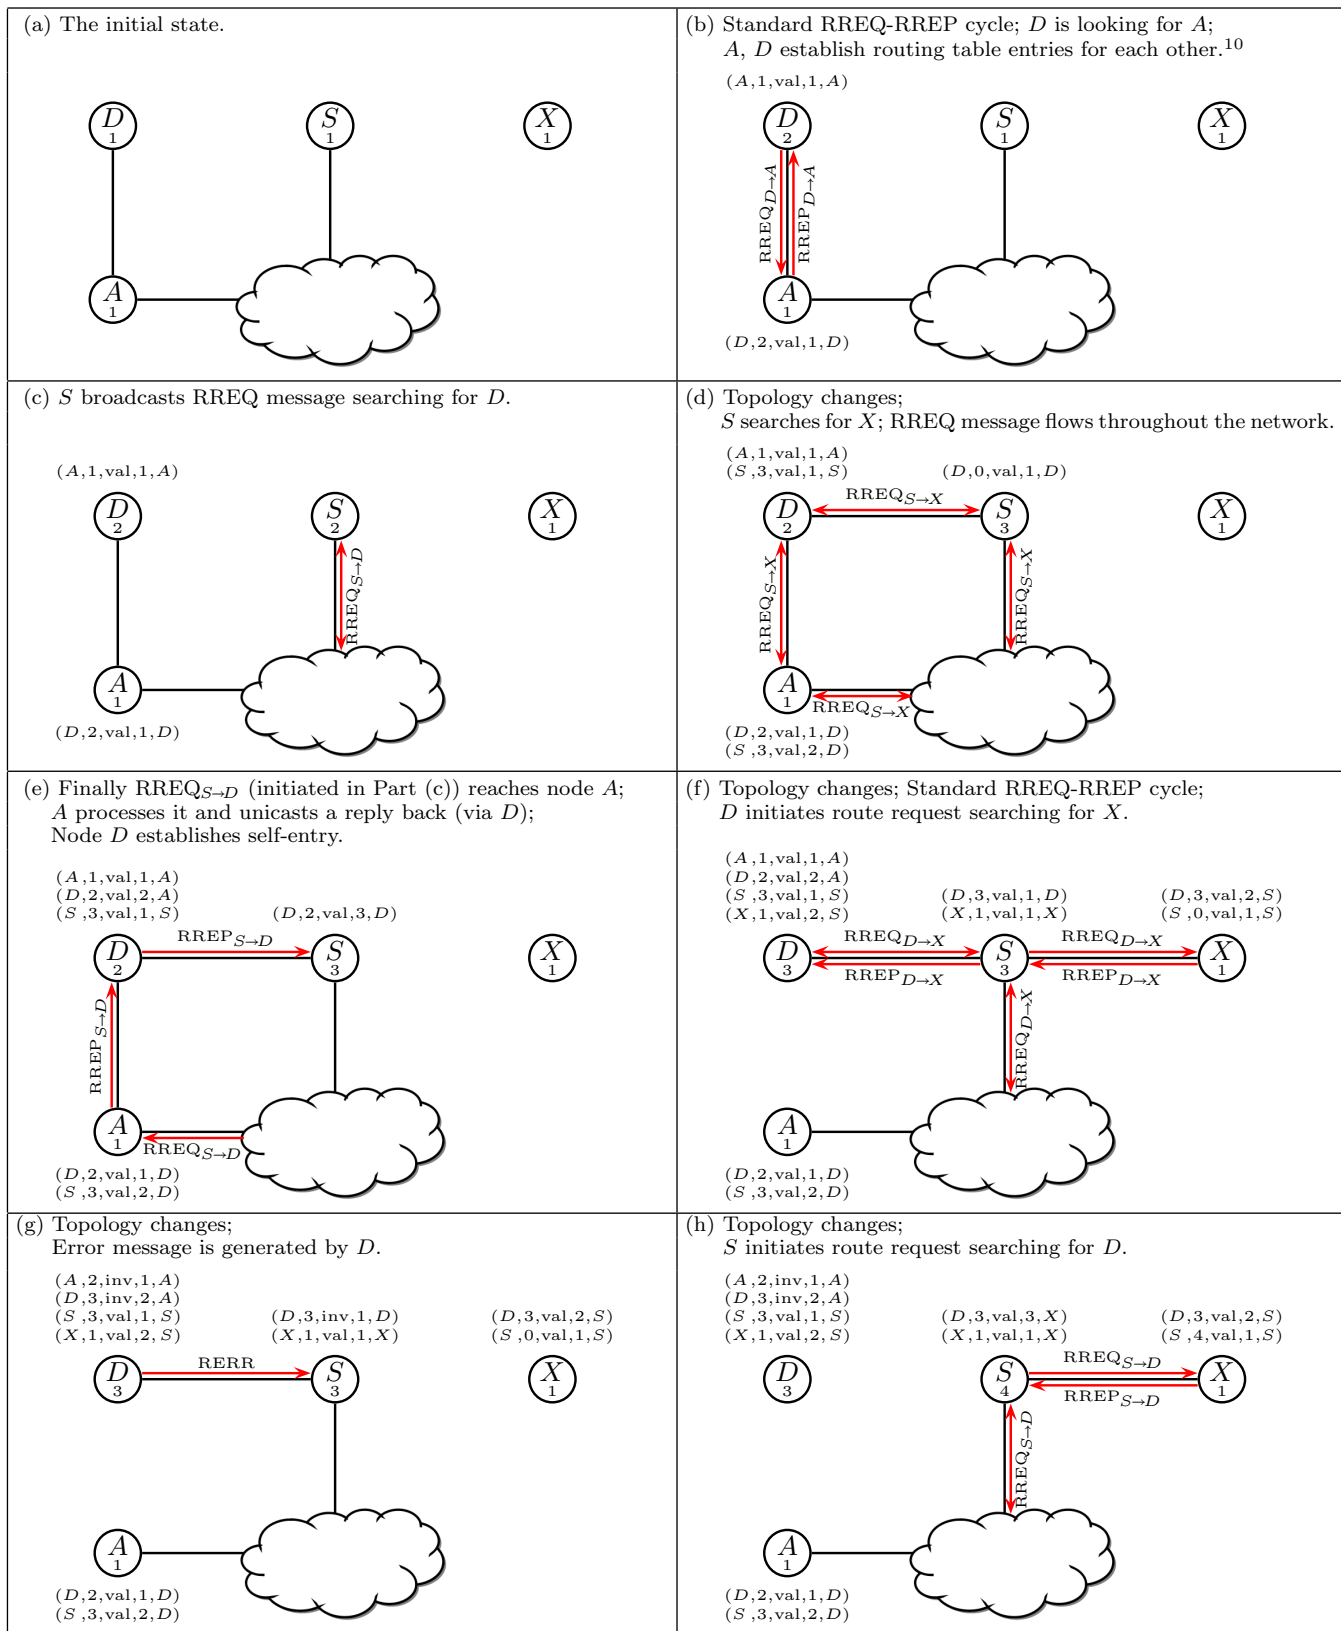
(a) The initial state.

$D$ 1

$S$ 1

$X$ 1

$A$ 1

(b) Standard RREQ-RREP cycle; $D$ is looking for $A$; $A$, $D$ establish routing table entries for each other.$^{10}$

$(A,1,\text{val},1,A)$

$D$ 2

$S$ 1

$X$ 1

$\text{RREQ}_{D\to A}$

$\text{RREP}_{D\to A}$

$A$ 1

$(D,2,\text{val},1,D)$

(c) $S$ broadcasts RREQ message searching for $D$.

$(A,1,\text{val},1,A)$

$D$ 2

$S$ 2

$X$ 1

$\text{RREQ}_{S\to D}$

$A$ 1

$(D,2,\text{val},1,D)$

(d) Topology changes; $S$ searches for $X$; RREQ message flows throughout the network.

$(A,1,\text{val},1,A)$
$(S,3,\text{val},1,S)$

$(D,0,\text{val},1,D)$

$\text{RREQ}_{S\to X}$

$D$ 2

$S$ 3

$X$ 1

$\text{RREQ}_{S\to X}$

$\text{RREQ}_{S\to X}$

$A$ 1

$\text{RREQ}_{S\to X}$

$(D,2,\text{val},1,D)$
$(S,3,\text{val},2,D)$

(e) Finally $\text{RREQ}_{S\to D}$ (initiated in Part (c)) reaches node $A$; $A$ processes it and unicasts a reply back (via $D$); Node $D$ establishes self-entry.

$(A,1,\text{val},1,A)$
$(D,2,\text{val},2,A)$
$(S,3,\text{val},1,S)$

$(D,2,\text{val},3,D)$

$\text{RREP}_{S\to D}$

$D$ 2

$S$ 3

$X$ 1

$\text{RREP}_{S\to D}$

$A$ 1

$\text{RREQ}_{S\to D}$

$(D,2,\text{val},1,D)$
$(S,3,\text{val},2,D)$

(f) Topology changes; Standard RREQ-RREP cycle; $D$ initiates route request searching for $X$.

$(A,1,\text{val},1,A)$
$(D,2,\text{val},2,A)$
$(S,3,\text{val},1,S)$
$(X,1,\text{val},2,S)$

$(D,3,\text{val},1,D)$
$(X,1,\text{val},1,X)$

$(D,3,\text{val},2,S)$
$(S,0,\text{val},1,S)$

$\text{RREQ}_{D\to X}$

$\text{RREQ}_{D\to X}$

$D$ 3

$S$ 3

$X$ 1

$\text{RREP}_{D\to X}$

$\text{RREP}_{D\to X}$

$\text{RREQ}_{D\to X}$

$A$ 1

$(D,2,\text{val},1,D)$
$(S,3,\text{val},2,D)$

(g) Topology changes; Error message is generated by $D$.

$(A,2,\text{inv},1,A)$
$(D,3,\text{inv},2,A)$
$(S,3,\text{val},1,S)$
$(X,1,\text{val},2,S)$

$(D,3,\text{inv},1,D)$
$(X,1,\text{val},1,X)$

$(D,3,\text{val},2,S)$
$(S,0,\text{val},1,S)$

RERR

$D$ 3

$S$ 3

$X$ 1

$A$ 1

$(D,2,\text{val},1,D)$
$(S,3,\text{val},2,D)$

(h) Topology changes; $S$ initiates route request searching for $D$.

$(A,2,\text{inv},1,A)$
$(D,3,\text{inv},2,A)$
$(S,3,\text{val},1,S)$
$(X,1,\text{val},2,S)$

$(D,3,\text{val},3,X)$
$(X,1,\text{val},1,X)$

$(D,3,\text{val},2,S)$
$(S,4,\text{val},1,S)$

$\text{RREQ}_{S\to D}$

$D$ 3

$S$ 4

$X$ 1

$\text{RREP}_{S\to D}$

$\text{RREQ}_{S\to D}$

$A$ 1

$(D,2,\text{val},1,D)$
$(S,3,\text{val},2,D)$